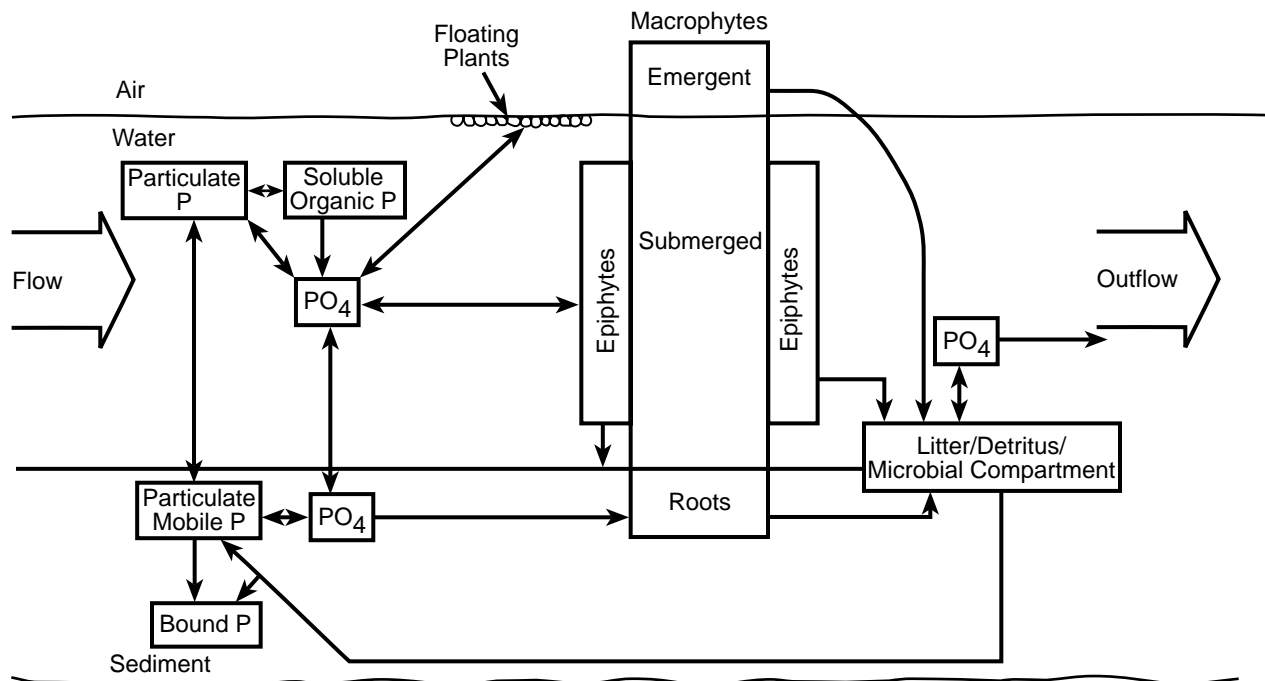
Macrophytes

Floating Plants

Air

Emergent

Water

Particulate P

Soluble Organic P

Submerged

Flow

$PO_4$

Epiphytes

Epiphytes

Outflow

$PO_4$

Litter/Detritus/ Microbial Compartment

Particulate Mobile P

$PO_4$

Roots

Bound P

Sediment